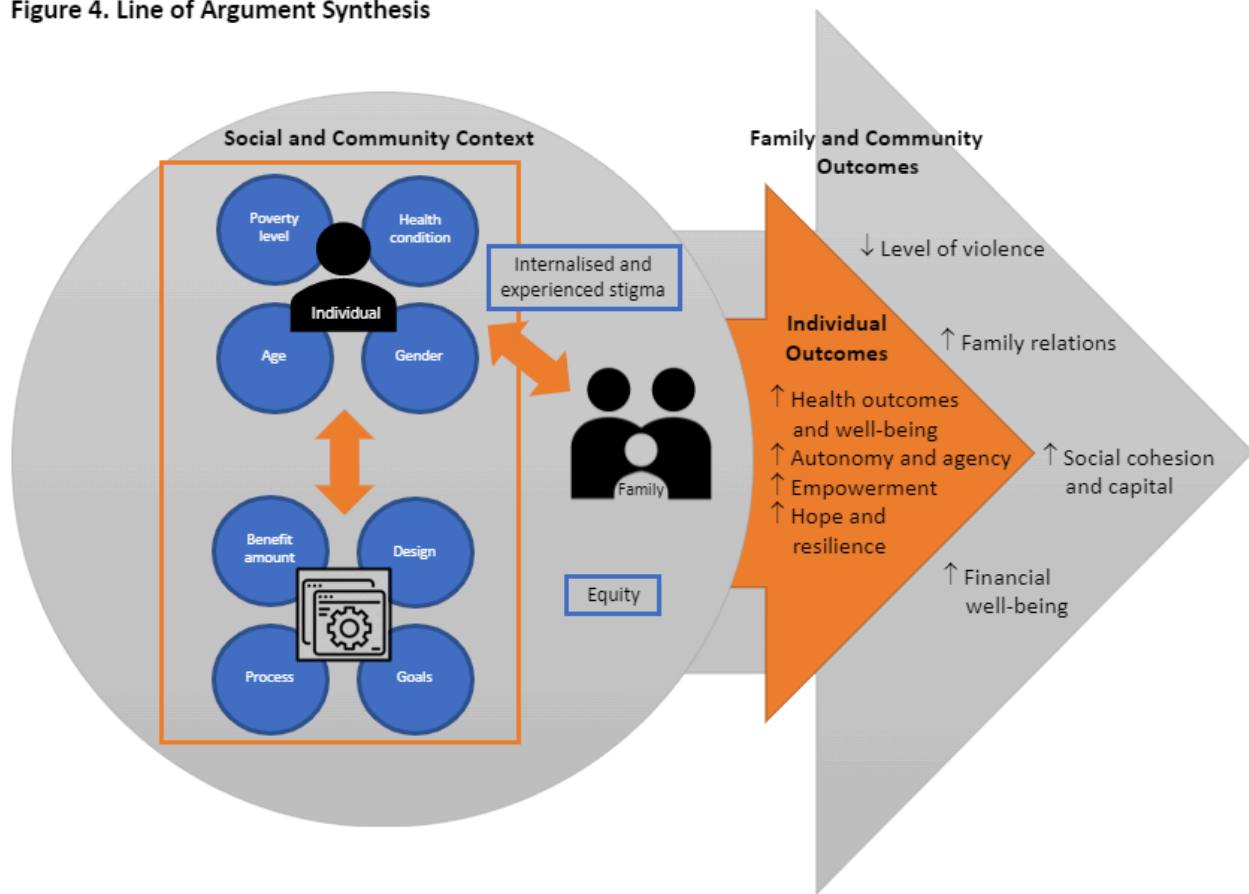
Figure 4. Line of Argument Synthesis

Social and Community Context

Poverty level

Health condition

Individual

Age

Gender

Benefit amount

Design

Process

Goals

Internalised and experienced stigma

Family

Equity

Family and Community Outcomes

Individual Outcomes

↑ Health outcomes and well-being
↑ Autonomy and agency
↑ Empowerment
↑ Hope and resilience

↓ Level of violence

↑ Family relations

↑ Social cohesion and capital

↑ Financial well-being